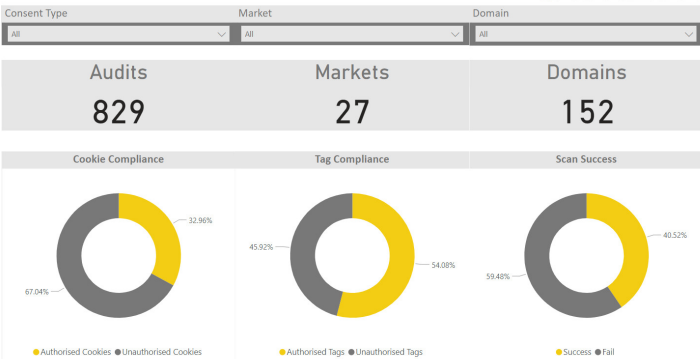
Consent Type
All

Market
All

Domain
All

Audits
829

Markets
27

Domains
152

Cookie Compliance
32.96%
67.04%
Authorised Cookies Unauthorised Cookies

Tag Compliance
45.92%
54.08%
Authorised Tags Unauthorised Tags

Scan Success
40.52%
59.48%
Success Fail